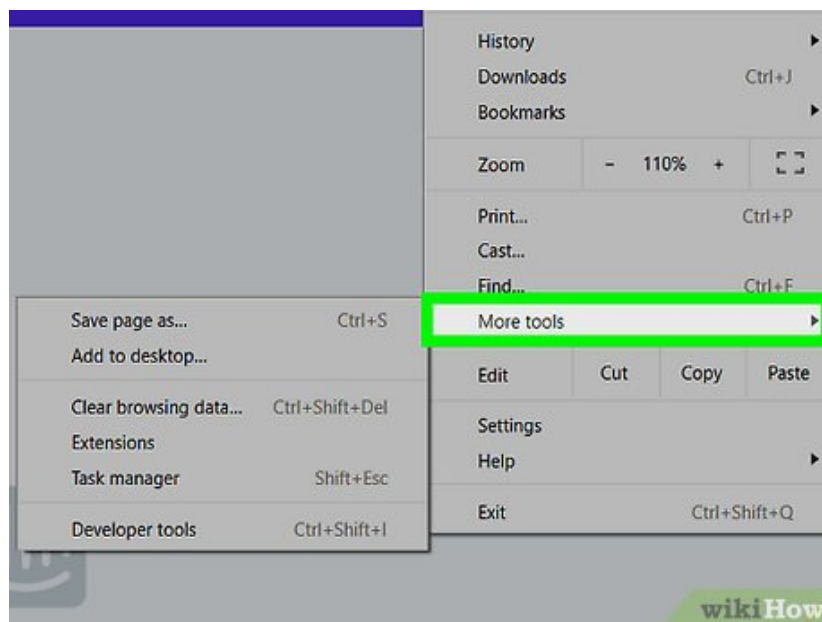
History
Downloads Ctrl+J
Bookmarks
Zoom - 110% +
Print... Ctrl+P
Cast...
Find... Ctrl+F
More tools
Edit Cut Copy Paste
Settings
Help
Exit Ctrl+Shift+Q

Save page as... Ctrl+S
Add to desktop...
Clear browsing data... Ctrl+Shift+Del
Extensions
Task manager Shift+Esc
Developer tools Ctrl+Shift+I

wikiHow